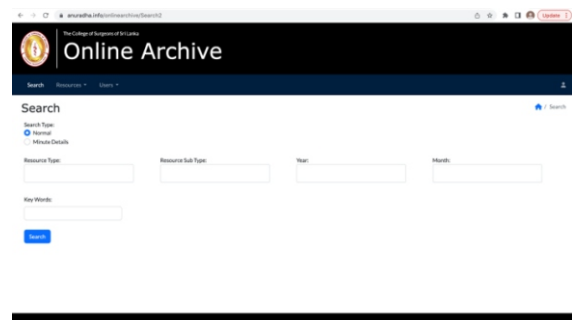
anuradha.info/onlinearchive/Search2

Update

The College of Surgeons of Sri Lanka
Online Archive

Search Resources Users

Search

/ Search

Search Type:
Normal
Minute Details

Resource Type:
Resource Sub Type:
Year:
Month:

Key Words:

Search